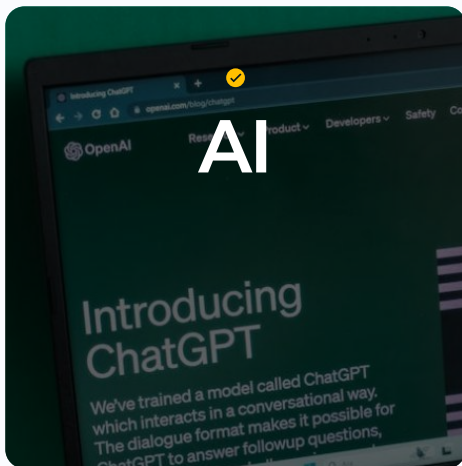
Introducing ChatGPT

openai.com/blog/chatgpt

OpenAI

AI

Rese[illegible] Product Developers Safety Co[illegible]

Introducing ChatGPT

We've trained a model called ChatGPT which interacts in a conversational way. The dialogue format makes it possible for ChatGPT to answer followup questions, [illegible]